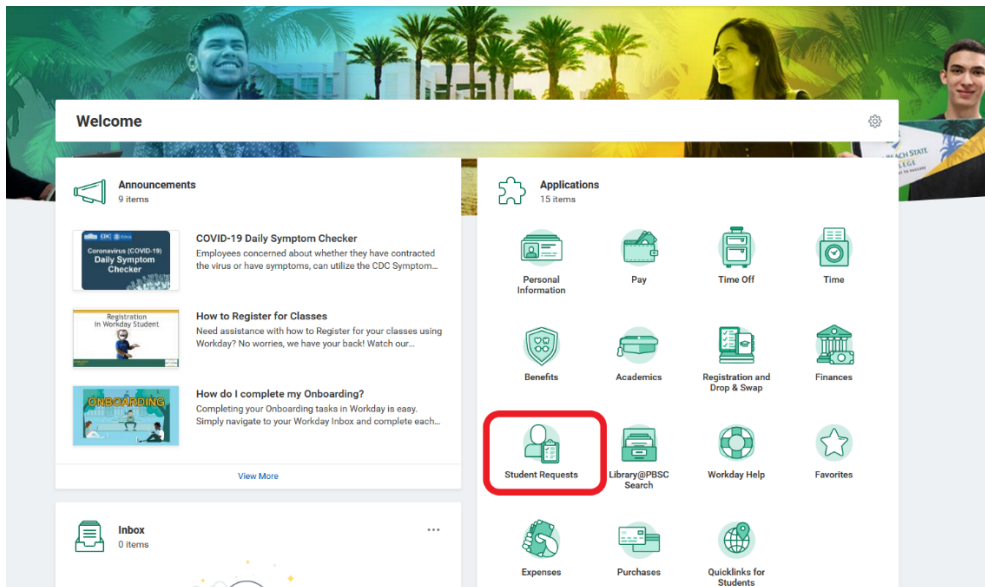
Welcome

Announcements
9 items

CDC
Coronavirus (COVID-19)
Daily Symptom Checker

COVID-19 Daily Symptom Checker
Employees concerned about whether they have contracted the virus or have symptoms, can utilize the CDC Symptom...

Registration in Workday Student

How to Register for Classes
Need assistance with how to Register for your classes using Workday? No worries, we have your back! Watch our...

ONBOARDING

How do I complete my Onboarding?
Completing your Onboarding tasks in Workday is easy. Simply navigate to your Workday Inbox and complete each...

View More

Inbox
0 items

Applications
15 items

Personal Information
Pay
Time Off
Time
Benefits
Academics
Registration and Drop & Swap
Finances
Student Requests
Library@PBSC Search
Workday Help
Favorites
Expenses
Purchases
Quicklinks for Students